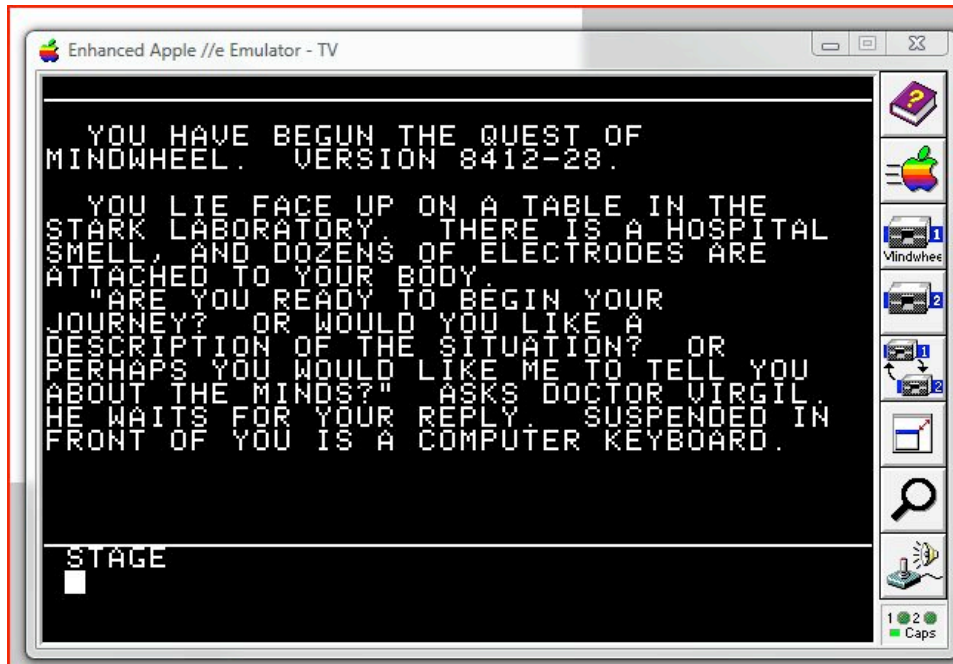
Enhanced Apple //e Emulator - TV

YOU HAVE BEGUN THE QUEST OF MINDWHEEL. VERSION 8412-28.

YOU LIE FACE UP ON A TABLE IN THE STARK LABORATORY. THERE IS A HOSPITAL SMELL, AND DOZENS OF ELECTRODES ARE ATTACHED TO YOUR BODY.

"ARE YOU READY TO BEGIN YOUR JOURNEY? OR WOULD YOU LIKE A DESCRIPTION OF THE SITUATION? OR PERHAPS YOU WOULD LIKE ME TO TELL YOU ABOUT THE MINDS?" ASKS DOCTOR VIRGIL. HE WAITS FOR YOUR REPLY. SUSPENDED IN FRONT OF YOU IS A COMPUTER KEYBOARD.

STAGE

1
Mindwhee
2
1
2
1 2
Caps